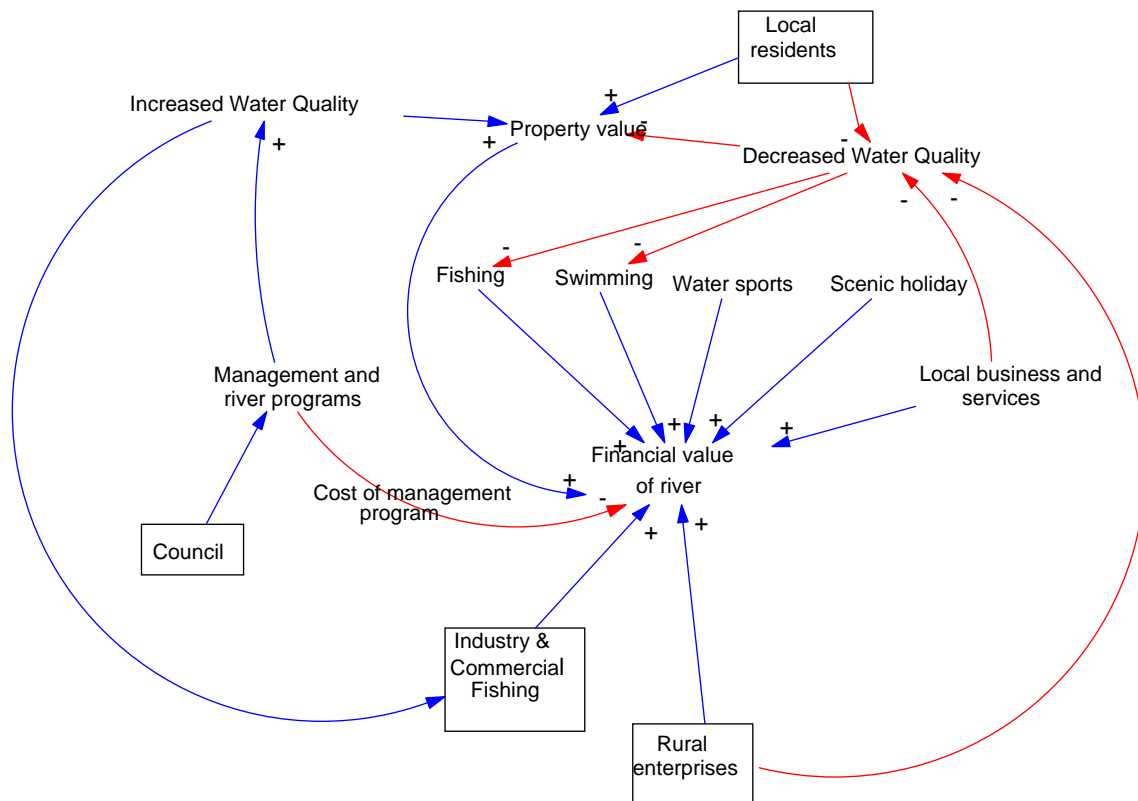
Local residents

Increased Water Quality

+

+

Property value

-

-

Decreased Water Quality

+

-

-

-

-

Fishing

Swimming

Water sports

Scenic holiday

Management and river programs

Local business and services

+

+

+

+

Financial value of river

+

-

Cost of management program

+

+

Council

Industry & Commercial Fishing

Rural enterprises